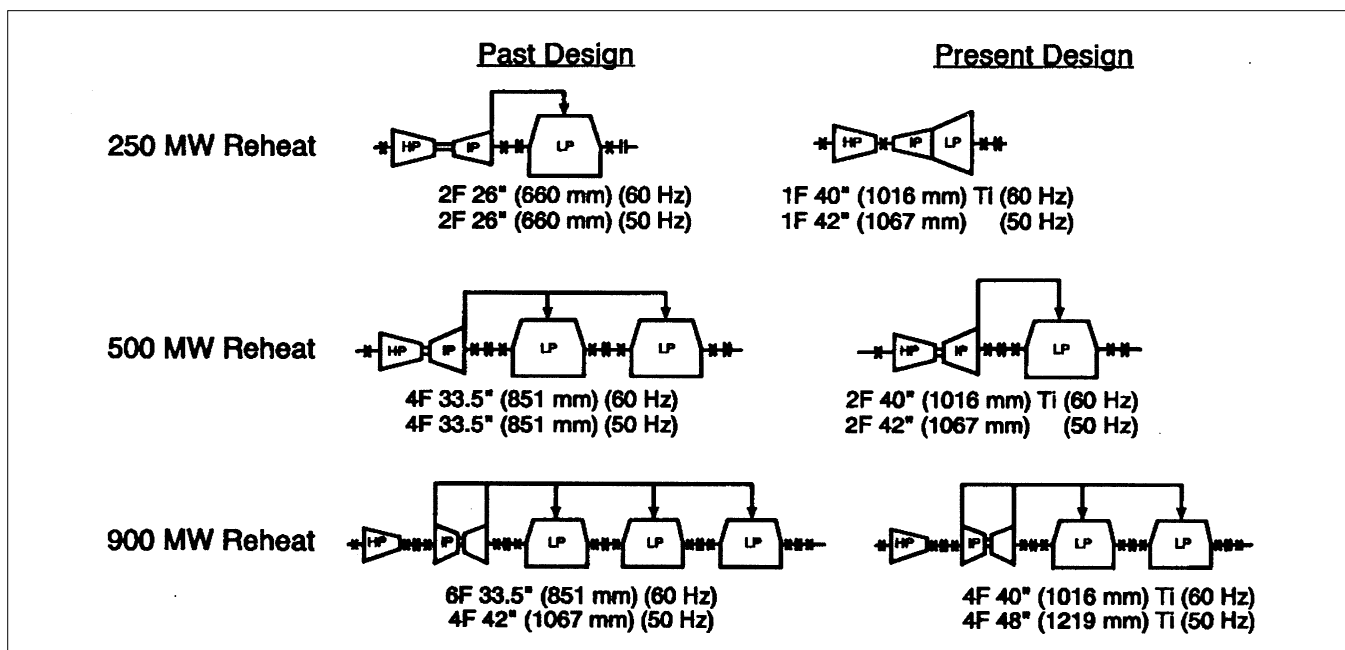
Past Design

Present Design

250 MW Reheat

HP IP LP

2F 26" (660 mm) (60 Hz)
2F 26" (660 mm) (50 Hz)

HP IP LP

1F 40" (1016 mm) Ti (60 Hz)
1F 42" (1067 mm) (50 Hz)

500 MW Reheat

HP IP LP LP

4F 33.5" (851 mm) (60 Hz)
4F 33.5" (851 mm) (50 Hz)

HP IP LP

2F 40" (1016 mm) Ti (60 Hz)
2F 42" (1067 mm) (50 Hz)

900 MW Reheat

HP IP LP LP LP

6F 33.5" (851 mm) (60 Hz)
4F 42" (1067 mm) (50 Hz)

HP IP LP LP

4F 40" (1016 mm) Ti (60 Hz)
4F 48" (1219 mm) Ti (50 Hz)